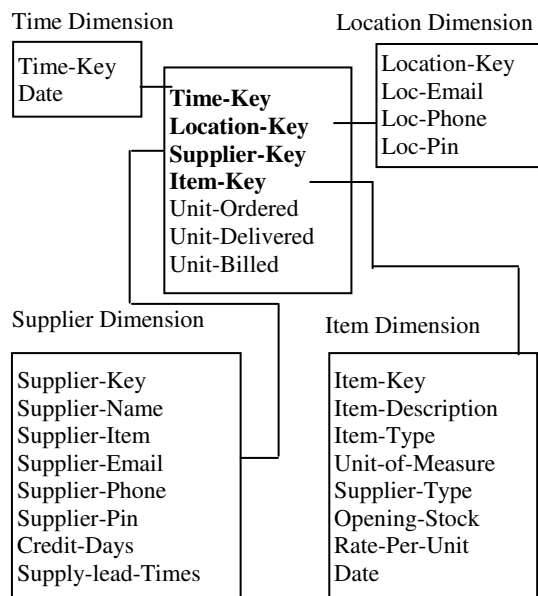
Time Dimension

Time-Key
Date

Location Dimension

Location-Key
Loc-Email
Loc-Phone
Loc-Pin

**Time-Key**
**Location-Key**
**Supplier-Key**
**Item-Key**
Unit-Ordered
Unit-Delivered
Unit-Billed

Supplier Dimension

Supplier-Key
Supplier-Name
Supplier-Item
Supplier-Email
Supplier-Phone
Supplier-Pin
Credit-Days
Supply-lead-Times

Item Dimension

Item-Key
Item-Description
Item-Type
Unit-of-Measure
Supplier-Type
Opening-Stock
Rate-Per-Unit
Date